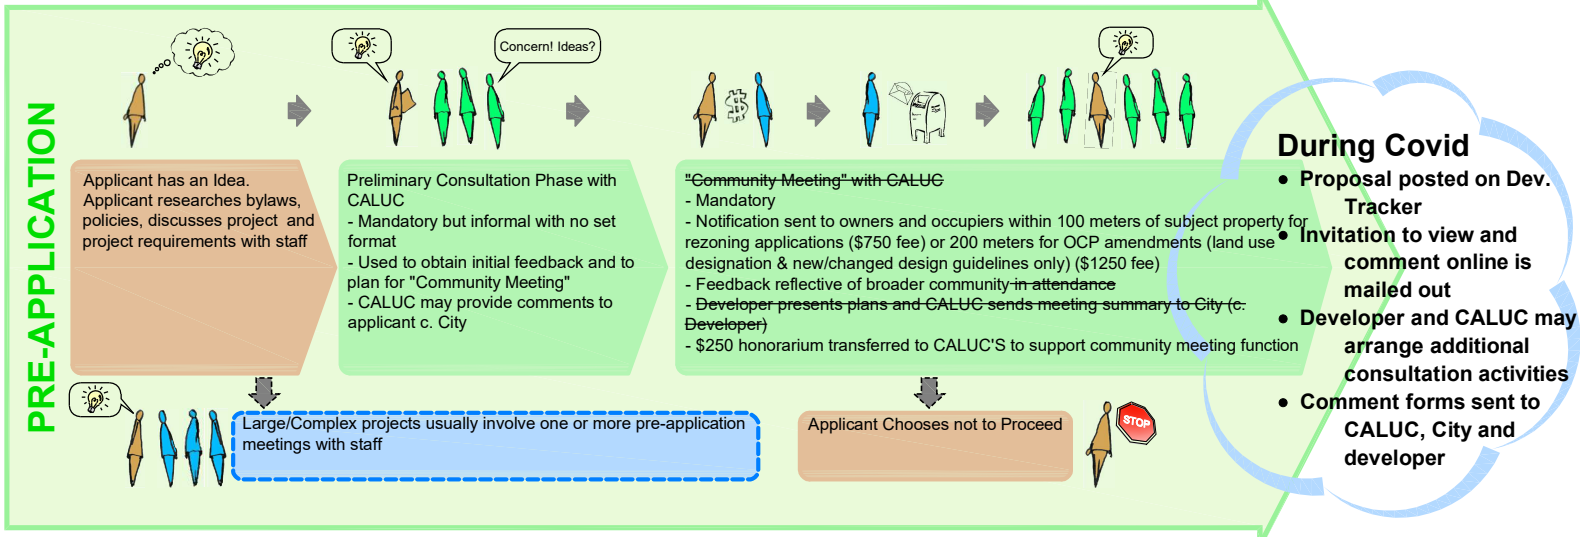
PRE-APPLICATION

Concern! Ideas?

Applicant has an Idea. Applicant researches bylaws, policies, discusses project and project requirements with staff

Preliminary Consultation Phase with CALUC
- Mandatory but informal with no set format
- Used to obtain initial feedback and to plan for "Community Meeting"
- CALUC may provide comments to applicant c. City

~~"Community Meeting" with CALUC~~
- Mandatory
- Notification sent to owners and occupiers within 100 meters of subject property for rezoning applications ($750 fee) or 200 meters for OCP amendments (land use designation & new/changed design guidelines only) ($1250 fee)
- Feedback reflective of broader community ~~in attendance~~
- ~~Developer presents plans and CALUC sends meeting summary to City (c. Developer)~~
- $250 honorarium transferred to CALUC'S to support community meeting function

Large/Complex projects usually involve one or more pre-application meetings with staff

Applicant Chooses not to Proceed

STOP

During Covid
- Proposal posted on Dev. Tracker
- Invitation to view and comment online is mailed out
- Developer and CALUC may arrange additional consultation activities
- Comment forms sent to CALUC, City and developer